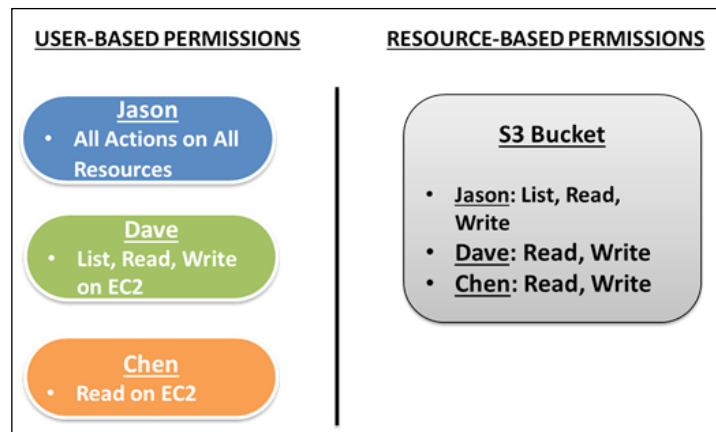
USER-BASED PERMISSIONS

Jason
- All Actions on All Resources

Dave
- List, Read, Write on EC2

Chen
- Read on EC2

RESOURCE-BASED PERMISSIONS

S3 Bucket
- Jason: List, Read, Write
- Dave: Read, Write
- Chen: Read, Write